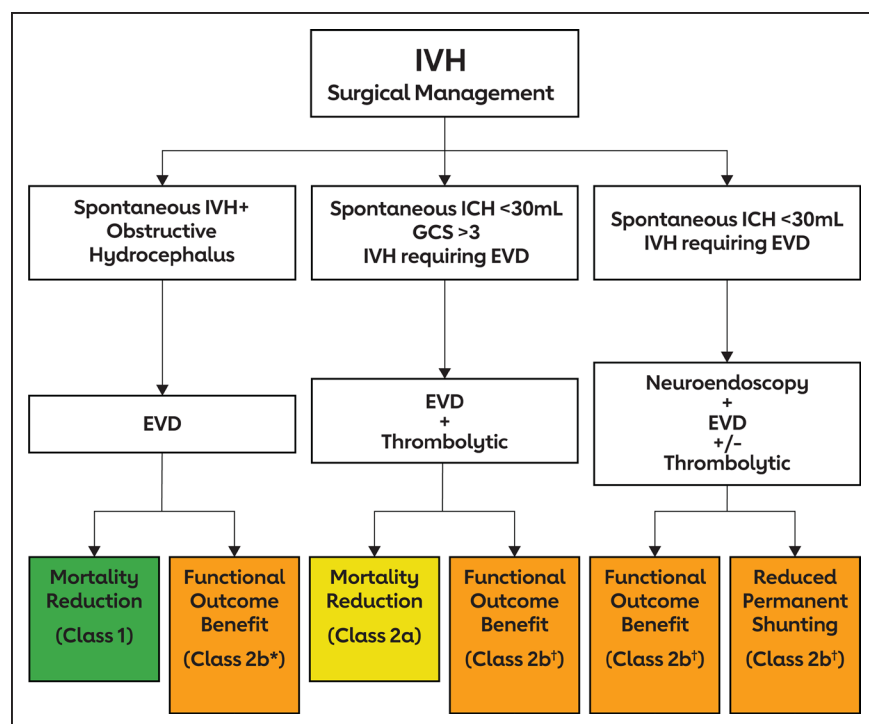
IVH
Surgical Management

Spontaneous IVH+ Obstructive Hydrocephalus

Spontaneous ICH <30mL GCS >3 IVH requiring EVD

Spontaneous ICH <30mL IVH requiring EVD

EVD

EVD + Thrombolytic

Neuroendoscopy + EVD +/- Thrombolytic

Mortality Reduction (Class 1)

Functional Outcome Benefit (Class 2b*)

Mortality Reduction (Class 2a)

Functional Outcome Benefit (Class 2b$^{\dagger}$)

Functional Outcome Benefit (Class 2b$^{\dagger}$)

Reduced Permanent Shunting (Class 2b$^{\dagger}$)